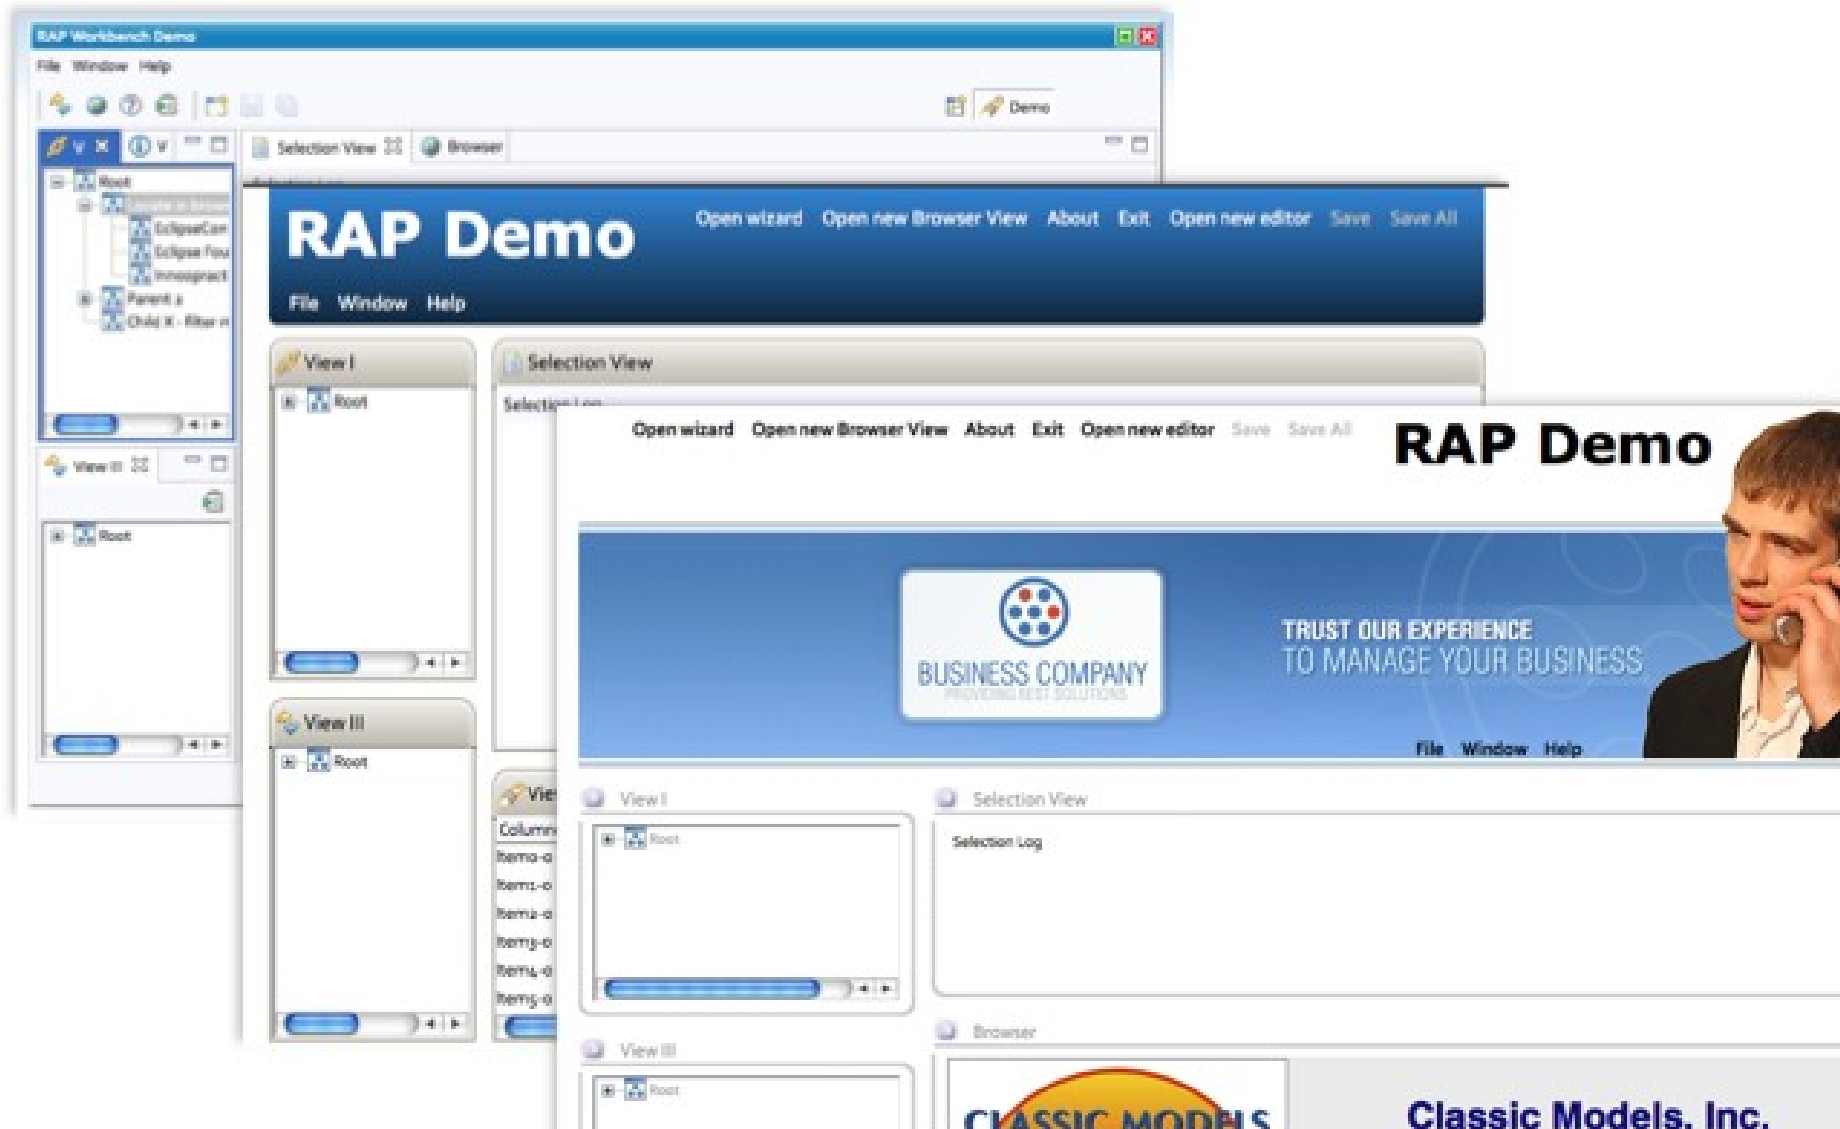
RAP Workbench Demo

File Window Help

Demo

Selection View Browser

Root

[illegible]

EclipseCon

Eclipse Fou

Innoopract

Parent 2

Child X - Filter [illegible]

View III

Root

RAP Demo

Open wizard Open new Browser View About Exit Open new editor Save Save All

File Window Help

View I

Root

Selection View

Selection Log

View III

Root

Vie

Column

Item0-0

Item1-0

Item2-0

Item3-0

Item4-0

Item5-0

Open wizard Open new Browser View About Exit Open new editor Save Save All

RAP Demo

BUSINESS COMPANY

PROVIDING BEST SOLUTIONS

TRUST OUR EXPERIENCE

TO MANAGE YOUR BUSINESS

File Window Help

View I

Root

Selection View

Selection Log

View III

Root

Browser

CLASSIC MODELS

Classic Models, Inc.